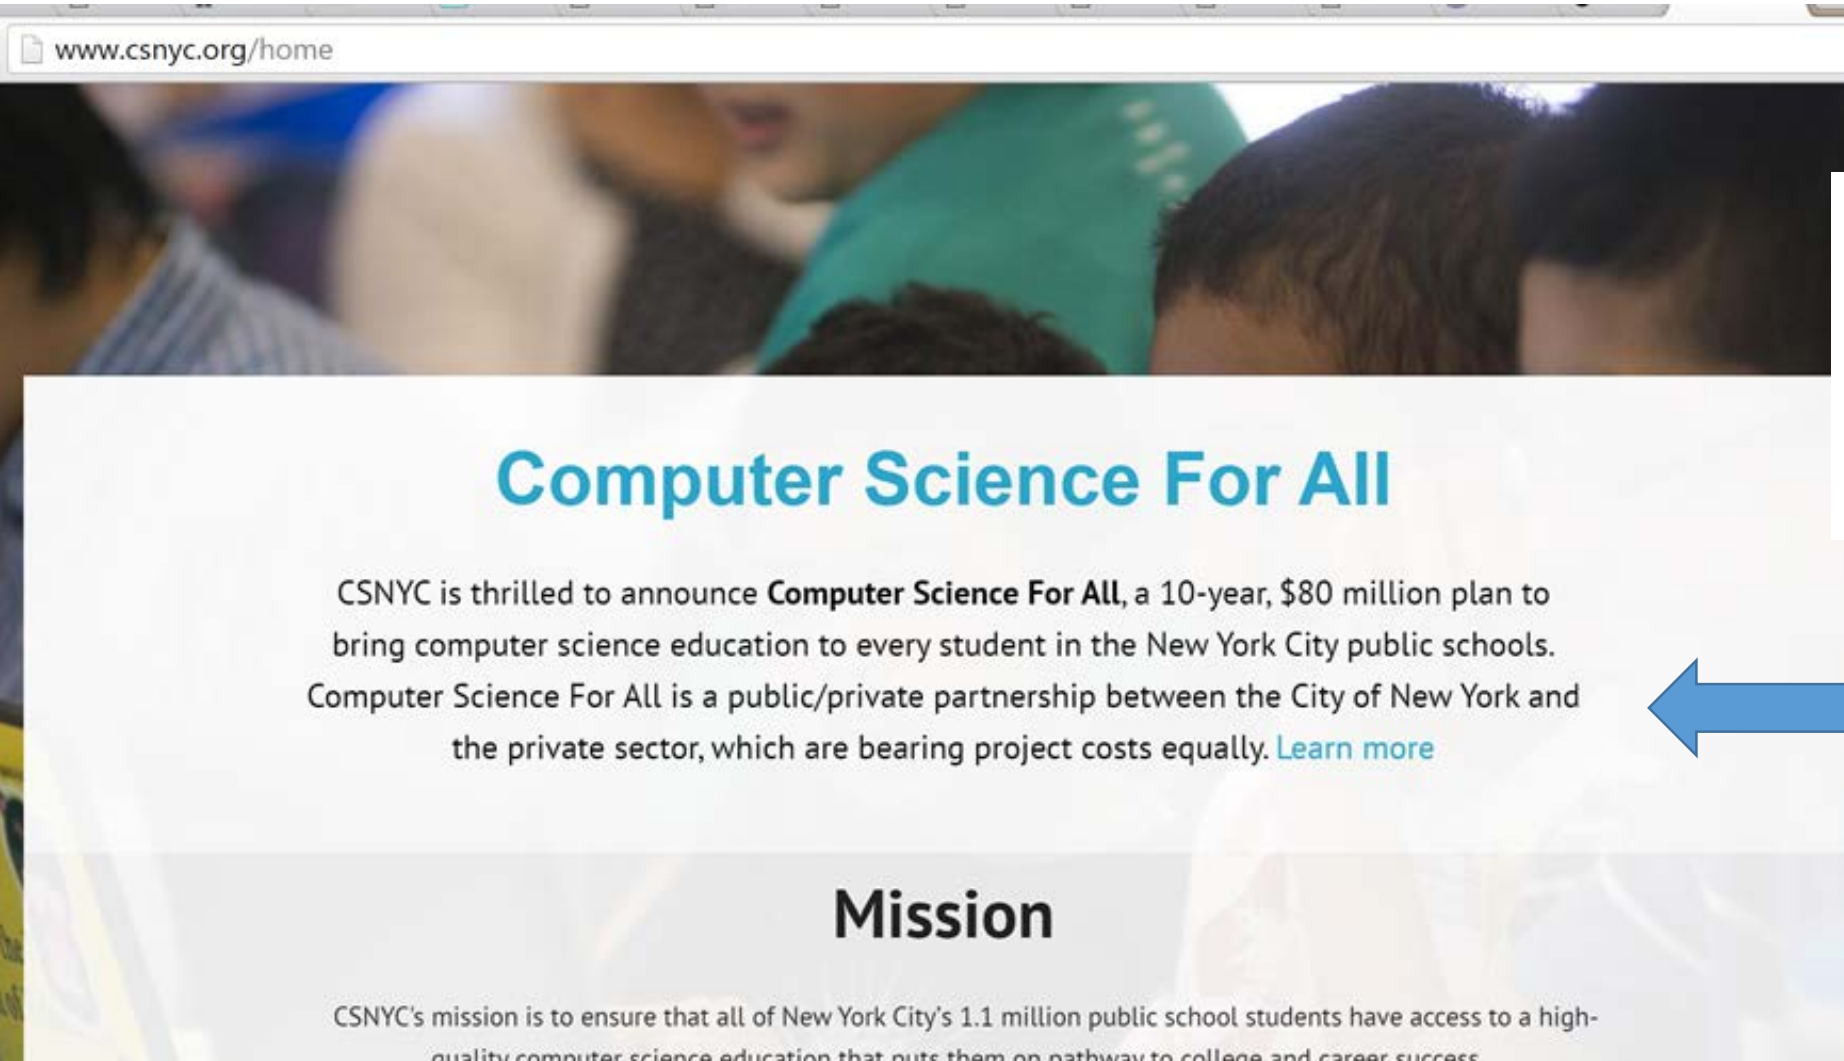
www.csnyc.org/home

Computer Science For All

CSNYC is thrilled to announce **Computer Science For All**, a 10-year, $80 million plan to bring computer science education to every student in the New York City public schools. Computer Science For All is a public/private partnership between the City of New York and the private sector, which are bearing project costs equally. Learn more

Mission

CSNYC's mission is to ensure that all of New York City's 1.1 million public school students have access to a high-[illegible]